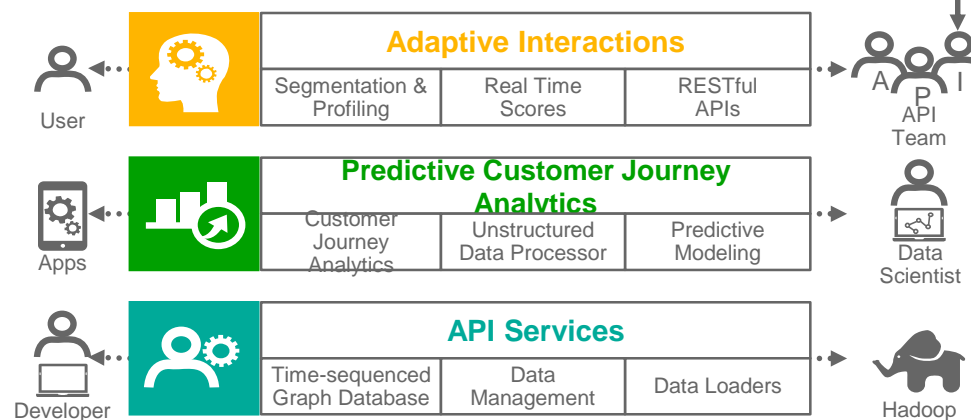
User

Adaptive Interactions

Segmentation & Profiling

Real Time Scores

RESTful APIs

A P I

API Team

Apps

Predictive Customer Journey Analytics

Customer Journey Analytics

Unstructured Data Processor

Predictive Modeling

Data Scientist

Developer

API Services

Time-sequenced Graph Database

Data Management

Data Loaders

Hadoop